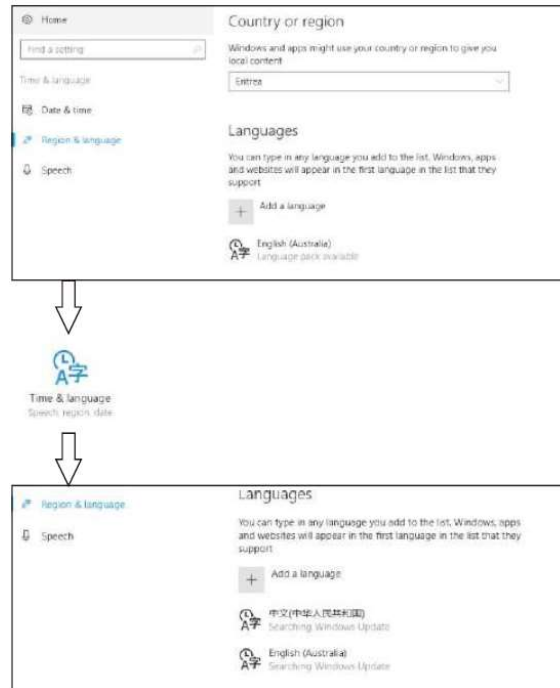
Home

Find a setting

Time & language

Date & time

Region & language

Speech

Country or region

Windows and apps might use your country or region to give you local content

Eritrea

Languages

You can type in any language you add to the list. Windows, apps and websites will appear in the first language in the list that they support

Add a language

English (Australia)
Language pack available

Time & language
Speech, region, date

Region & language

Speech

Languages

You can type in any language you add to the list. Windows, apps and websites will appear in the first language in the list that they support

Add a language

中文(中华人民共和国)
Searching Windows Update

English (Australia)
Searching Windows Update